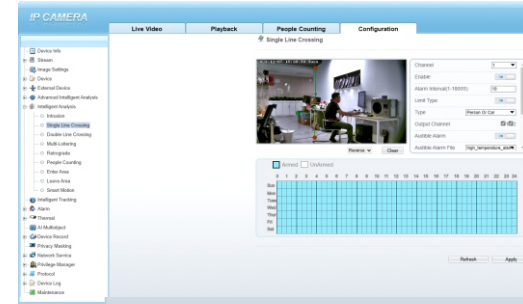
IP CAMERA

Live Video
Playback
People Counting
Configuration

Single Line Crossing

Device Info
Stream
Image Settings
Device
External Device
Advanced Intelligent Analysis
Intelligent Analysis
Intrusion
Single Line Crossing
Double Line Crossing
Multi Loitering
Retrograde
People Counting
Enter Area
Leave Area
Smart Motion
Intelligent Tracking
Alarm
Thermal
AI Multiobject
Device Record
Privacy Masking
Network Service
Privilege Manager
Protocol
Device Log
Maintenance

Channel
Enable
Alarm Interval(1-18000)
Limit Type
Type
Output Channel
Audible Alarm
Audible Alarm File

Person Or Car
High_temperature_alarm

Reverse
Clear

Armed
Unarmed

0 1 2 3 4 5 6 7 8 9 10 11 12 13 14 15 16 17 18 19 20 21 22 23 24
Sun
Mon
Tues
Wed
Thur
Fri
Sat

Refresh
Apply